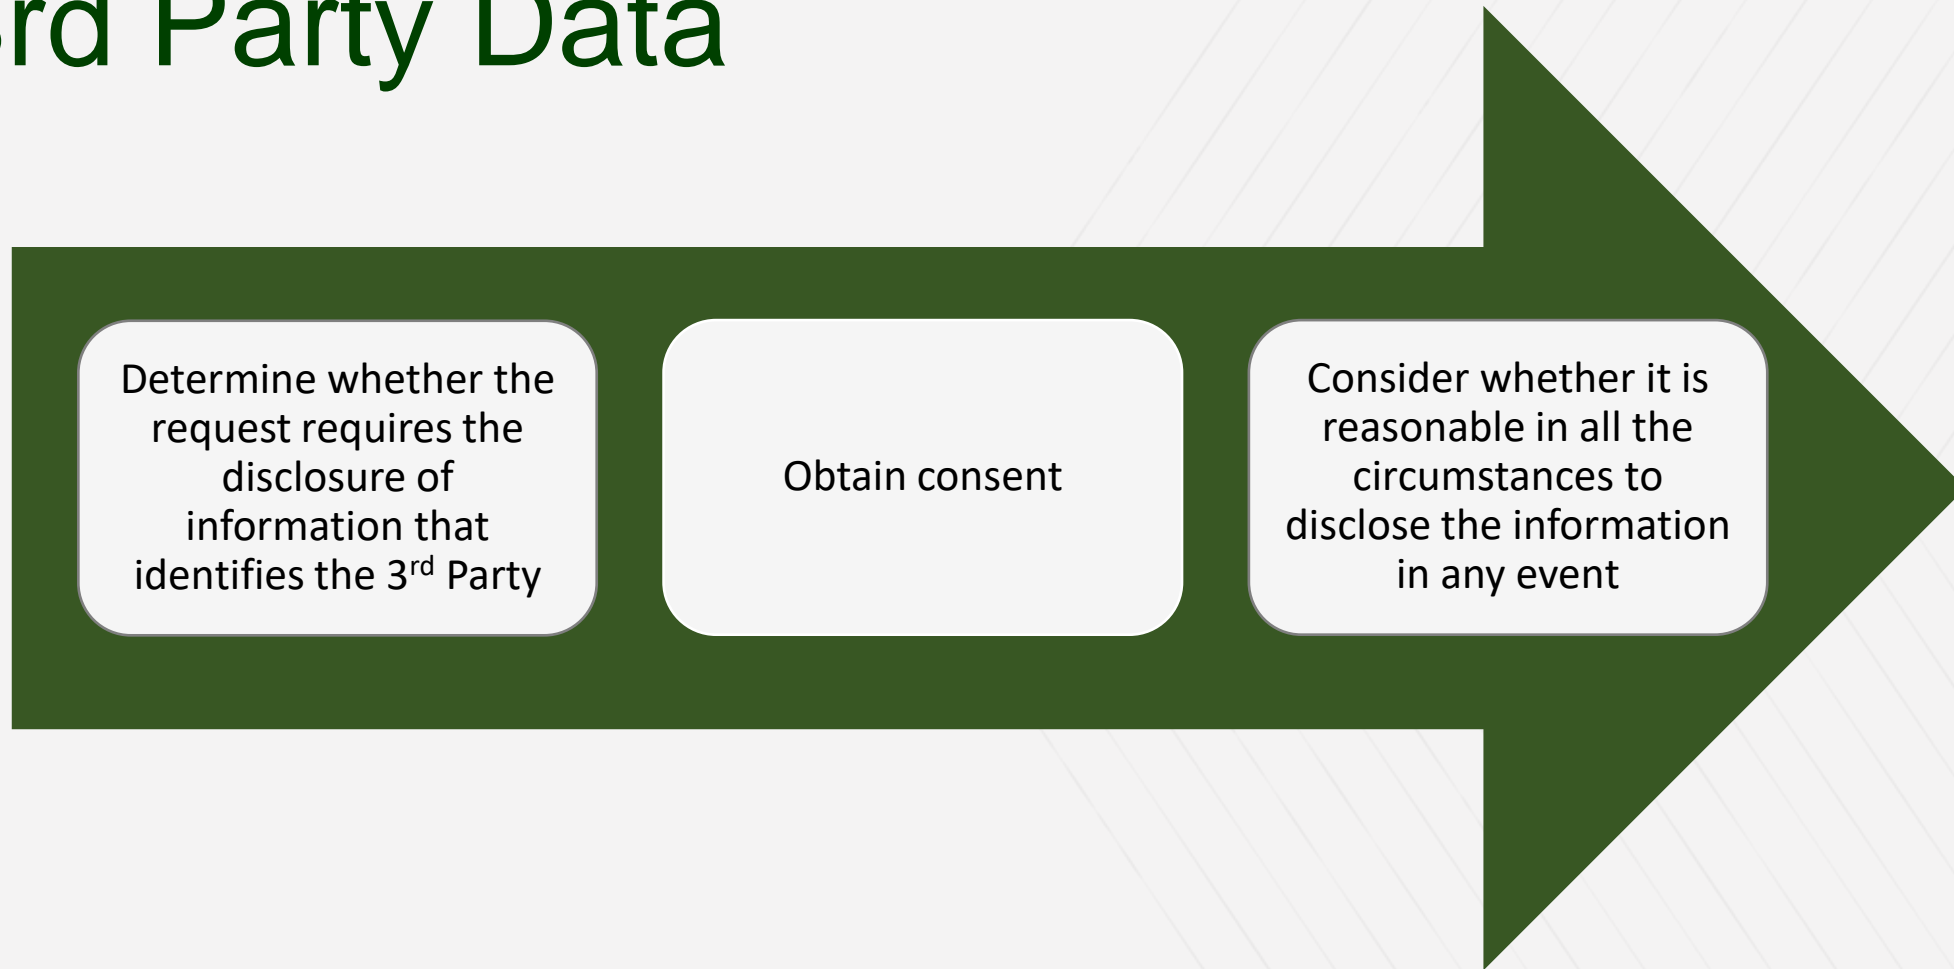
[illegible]rd Party Data

Determine whether the request requires the disclosure of information that identifies the 3$^{rd}$ Party

Obtain consent

Consider whether it is reasonable in all the circumstances to disclose the information in any event